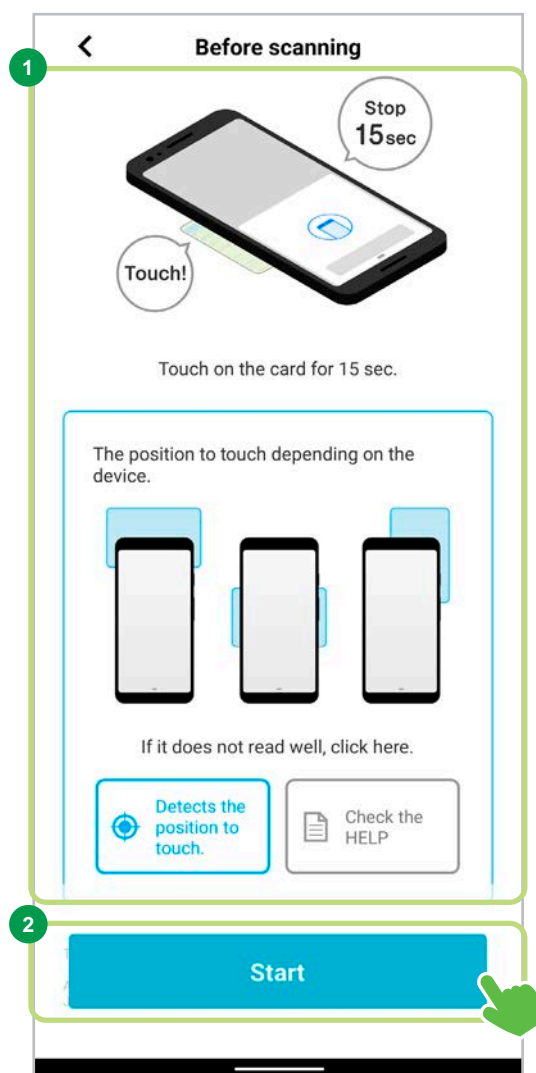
Before scanning

1

Stop
15sec

Touch!

Touch on the card for 15 sec.

The position to touch depending on the device.

If it does not read well, click here.

Detects the position to touch.

Check the HELP

2

Start